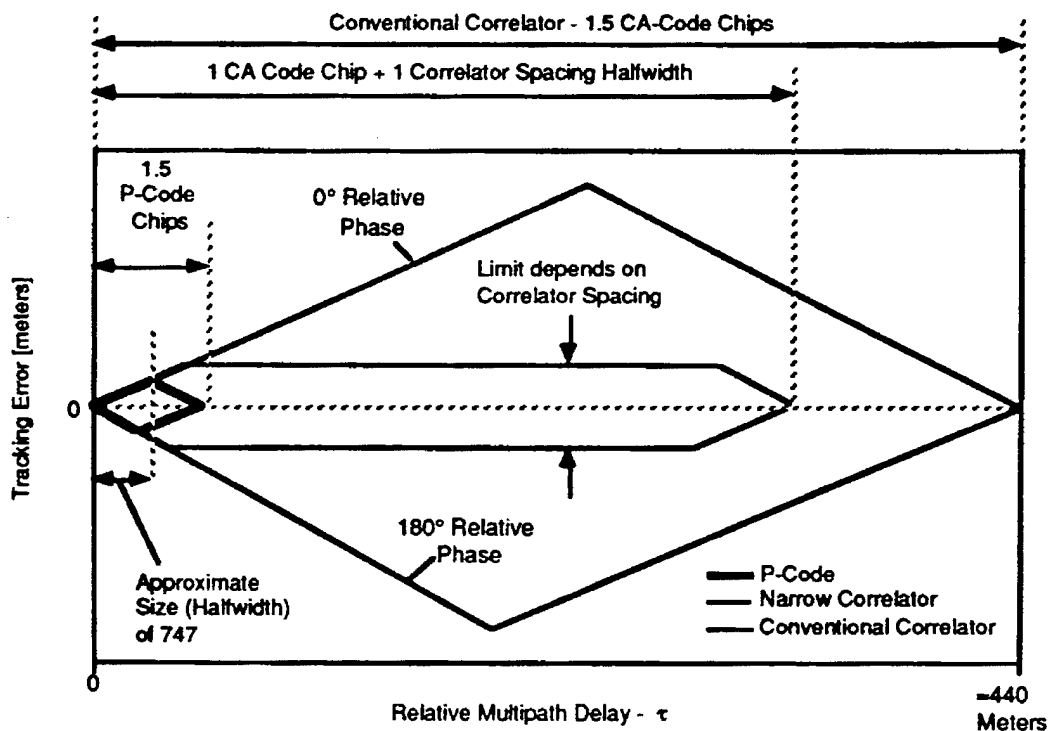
Conventional Correlator - 1.5 CA-Code Chips

1 CA Code Chip + 1 Correlator Spacing Halfwidth

1.5 P-Code Chips

0° Relative Phase

Limit depends on Correlator Spacing

Tracking Error [meters]

0

180° Relative Phase

Approximate Size (Halfwidth) of 747

P-Code
Narrow Correlator
Conventional Correlator

0

Relative Multipath Delay - $\tau$

≈440 Meters